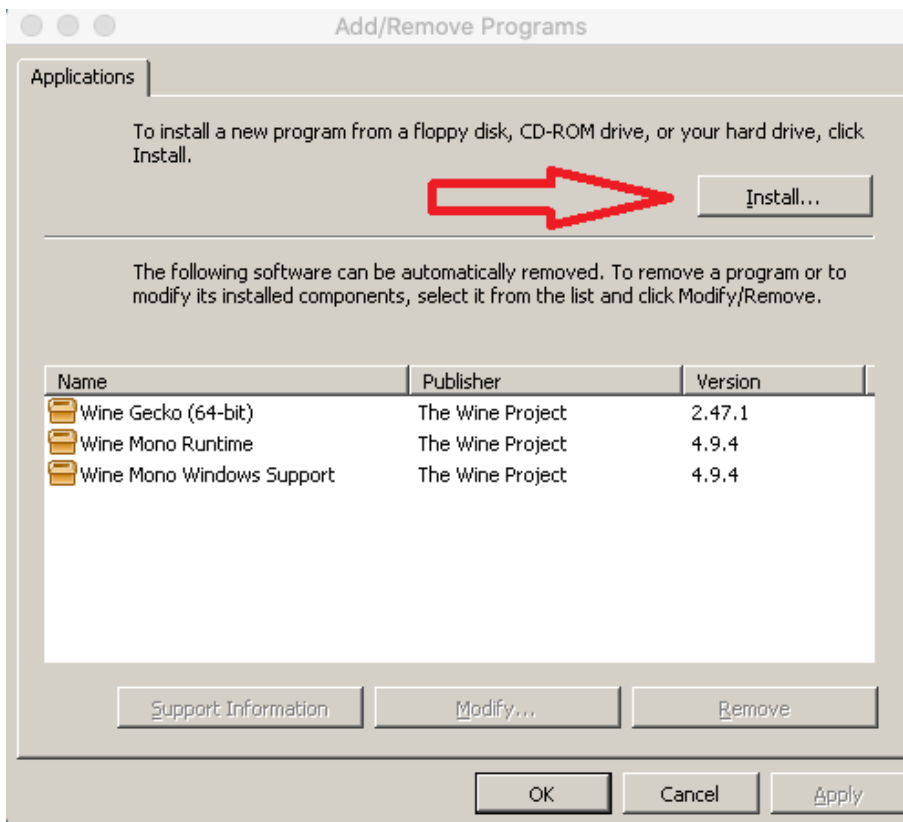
Add/Remove Programs

Applications

To install a new program from a floppy disk, CD-ROM drive, or your hard drive, click Install.

Install...

The following software can be automatically removed. To remove a program or to modify its installed components, select it from the list and click Modify/Remove.

| Name | Publisher | Version |
|---|---|---|
| Wine Gecko (64-bit) | The Wine Project | 2.47.1 |
| Wine Mono Runtime | The Wine Project | 4.9.4 |
| Wine Mono Windows Support | The Wine Project | 4.9.4 |

Support Information

Modify...

Remove

OK

Cancel

Apply